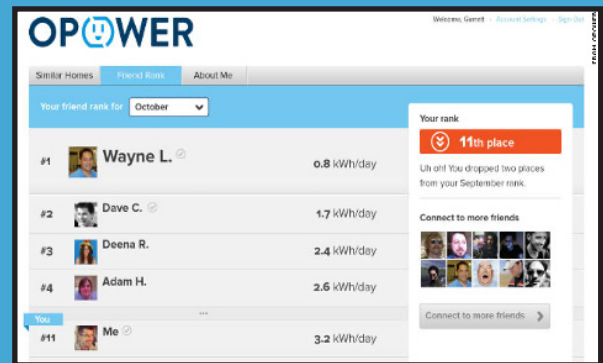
OPOWER

Welcome, Garrett · Account Settings · Sign Out

Similar Homes | Friend Rank | About Me

Your friend rank for October

#1 Wayne L. 0.8 kWh/day

#2 Dave C. 1.7 kWh/day

#3 Deena R. 2.4 kWh/day

#4 Adam H. 2.6 kWh/day

...

You

#11 Me 3.2 kWh/day

Your rank

11th place

Uh oh! You dropped two places from your September rank.

Connect to more friends

Connect to more friends

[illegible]